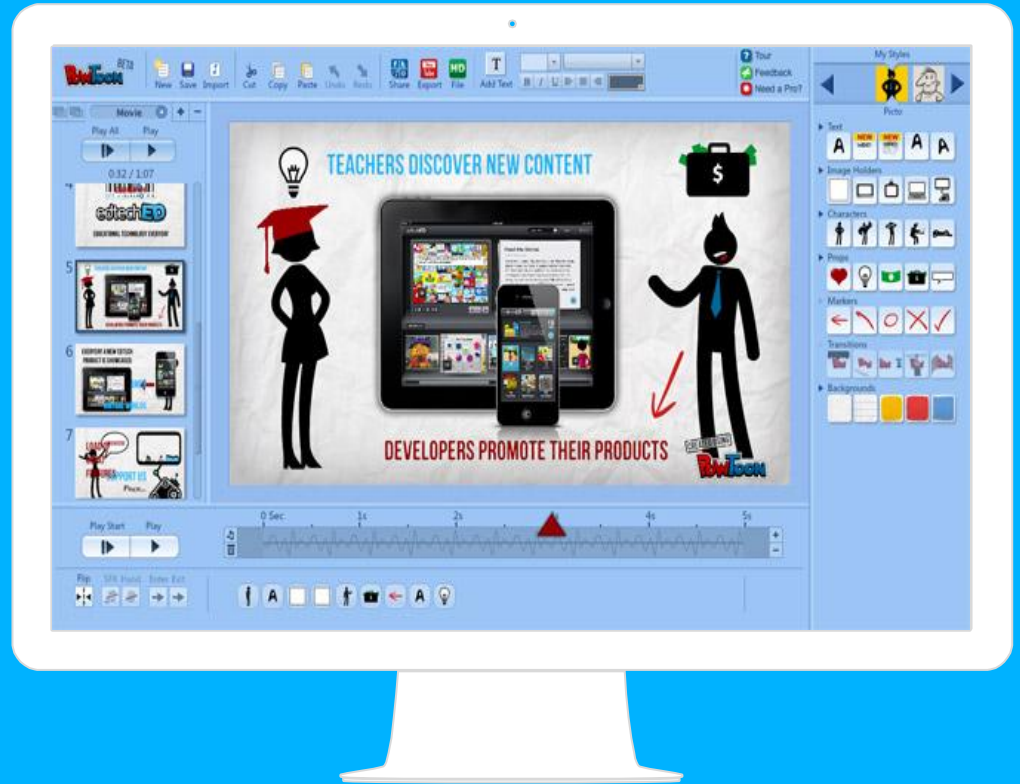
PowToon BETA

New Save Import Cut Copy Paste Undo Redo Share Export File Add Text

Tour
Feedback
Need a Pro?

My Styles

Picto

Movie

Play All Play

0:32 / 1:07

edtechED

EDUCATIONAL TECHNOLOGY EVERYDAY

5

6

7

TEACHERS DISCOVER NEW CONTENT

$

DEVELOPERS PROMOTE THEIR PRODUCTS

CREATED USING PowToon

Text

NEW

NEW

Image Holders

Characters

Props

Markers

Transitions

Backgrounds

Play Start Play

0 Sec 1s 2s 3s 4s 5s

Flip SFX Hand Enter Exit